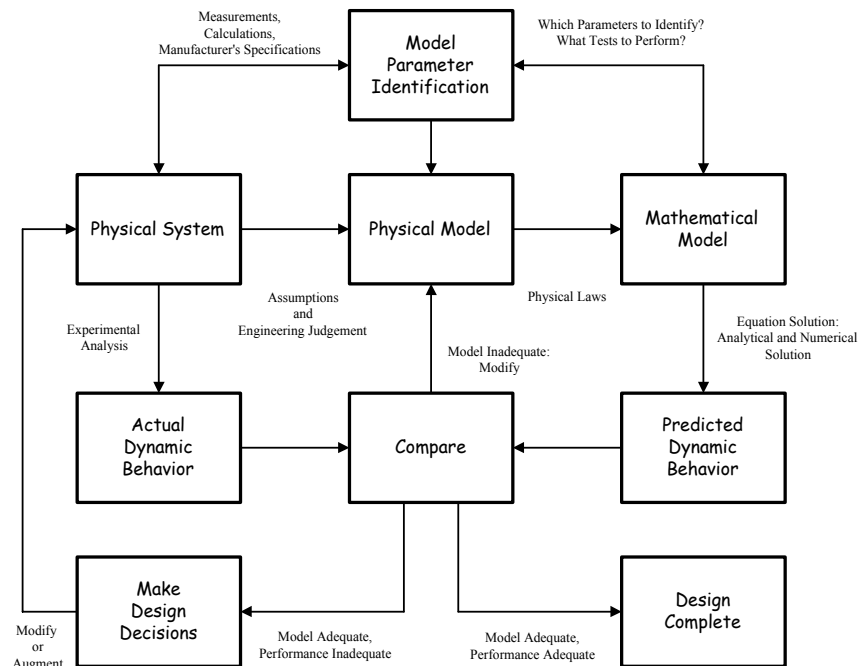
Measurements, Calculations, Manufacturer's Specifications

Model Parameter Identification

Which Parameters to Identify? What Tests to Perform?

Physical System

Physical Model

Mathematical Model

Assumptions and Engineering Judgement

Physical Laws

Experimental Analysis

Model Inadequate: Modify

Equation Solution: Analytical and Numerical Solution

Actual Dynamic Behavior

Compare

Predicted Dynamic Behavior

Make Design Decisions

Design Complete

Modify or Augment

Model Adequate, Performance Inadequate

Model Adequate, Performance Adequate